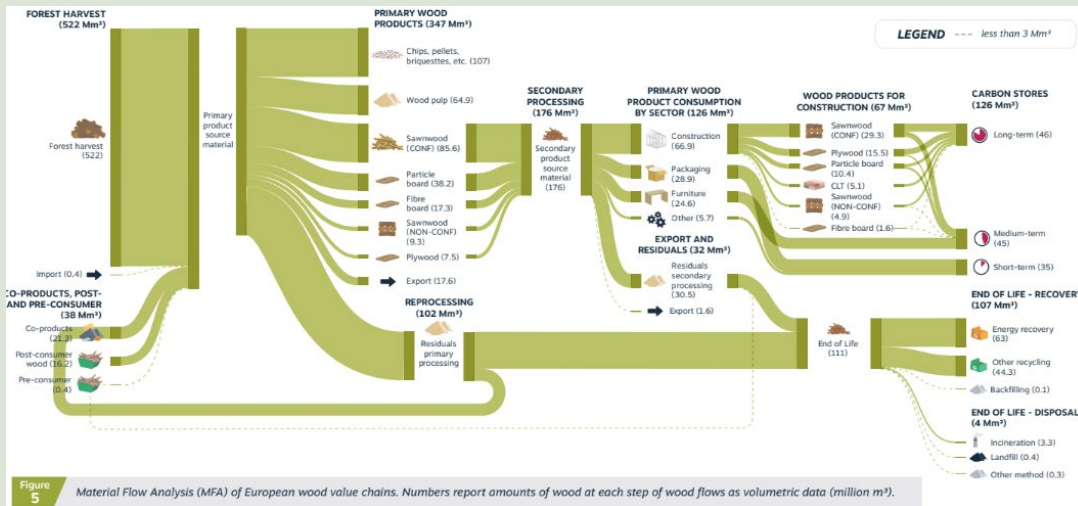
FOREST HARVEST (522 Mm³)

Forest harvest (522)

Import (0.4)

CO-PRODUCTS, POST- AND PRE-CONSUMER (38 Mm³)

Co-products (21.3)

Post-consumer wood (16.2)

Pre-consumer (0.4)

Primary product source material

PRIMARY WOOD PRODUCTS (347 Mm³)

Chips, pellets, briquesttes, etc. (107)

Wood pulp (64.9)

Sawnwood (CONF) (85.6)

Particle board (38.2)

Fibre board (17.3)

Sawnwood (NON-CONF) (9.3)

Plywood (7.5)

Export (17.6)

REPROCESSING (102 Mm³)

Residuals primary processing

SECONDARY PROCESSING (176 Mm³)

Secondary product source material (176)

PRIMARY WOOD PRODUCT CONSUMPTION BY SECTOR (126 Mm³)

Construction (66.9)

Packaging (28.9)

Furniture (24.6)

Other (5.7)

EXPORT AND RESIDUALS (32 Mm³)

Residuals secondary processing (30.5)

Export (1.6)

WOOD PRODUCTS FOR CONSTRUCTION (67 Mm³)

Sawnwood (CONF) (29.3)

Plywood (15.5)

Particle board (10.4)

CLT (5.1)

Sawnwood (NON-CONF) (4.9)

Fibre board (1.6)

End of Life (111)

LEGEND --- less than 3 Mm³

CARBON STORES (126 Mm³)

Long-term (46)

Medium-term (45)

Short-term (35)

END OF LIFE - RECOVERY (107 Mm³)

Energy recovery (63)

Other recycling (44.3)

Backfilling (0.1)

END OF LIFE - DISPOSAL (4 Mm³)

Incineration (3.3)

Landfill (0.4)

Other method (0.3)

Figure 5

Material Flow Analysis (MFA) of European wood value chains. Numbers report amounts of wood at each step of wood flows as volumetric data (million m³).